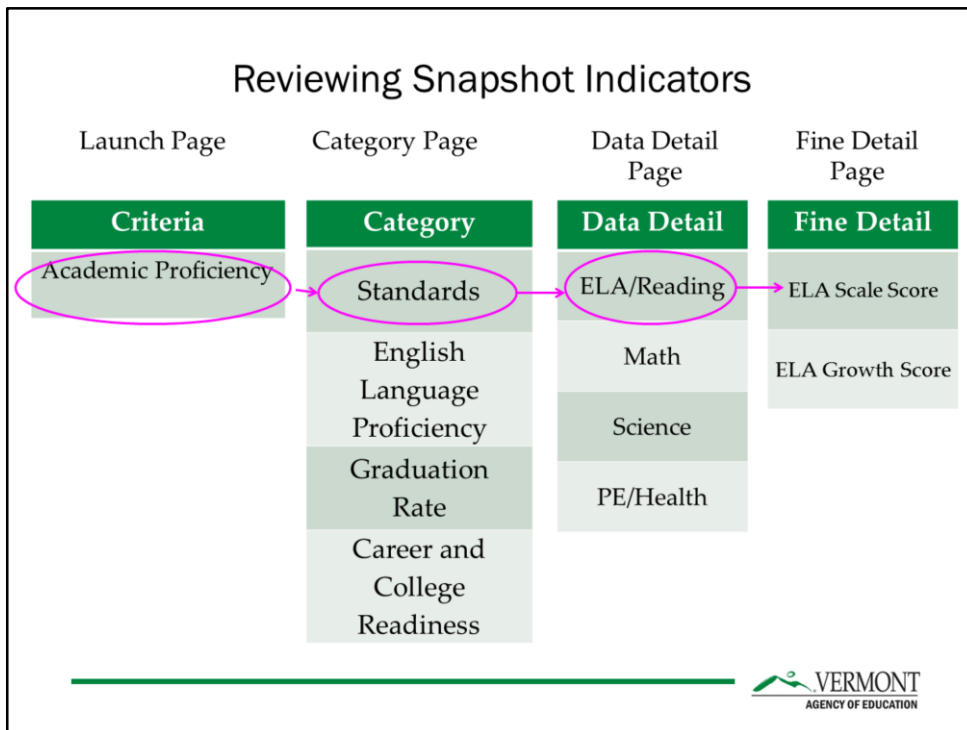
Reviewing Snapshot Indicators

Launch Page

| Criteria |
|---|
| Academic Proficiency |

Category Page

| Category |
|---|
| Standards |
| English Language Proficiency |
| Graduation Rate |
| Career and College Readiness |

Data Detail Page

| Data Detail |
|---|
| ELA/Reading |
| Math |
| Science |
| PE/Health |

Fine Detail Page

| Fine Detail |
|---|
| ELA Scale Score |
| ELA Growth Score |

VERMONT
AGENCY OF EDUCATION